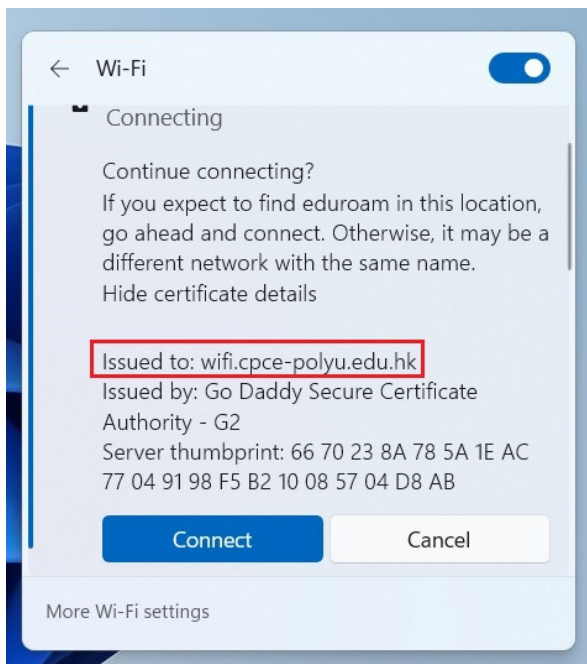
Wi-Fi

Connecting

Continue connecting?
If you expect to find eduroam in this location, go ahead and connect. Otherwise, it may be a different network with the same name.
Hide certificate details

Issued to: wifi.cpce-polyu.edu.hk
Issued by: Go Daddy Secure Certificate Authority - G2
Server thumbprint: 66 70 23 8A 78 5A 1E AC 77 04 91 98 F5 B2 10 08 57 04 D8 AB

Connect
Cancel

More Wi-Fi settings